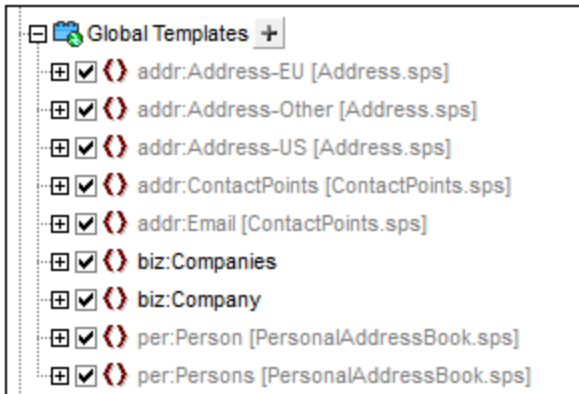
Global Templates +

addr:Address-EU [Address.sps]

addr:Address-Other [Address.sps]

addr:Address-US [Address.sps]

addr:ContactPoints [ContactPoints.sps]

addr:Email [ContactPoints.sps]

biz:Companies

biz:Company

per:Person [PersonalAddressBook.sps]

per:Persons [PersonalAddressBook.sps]